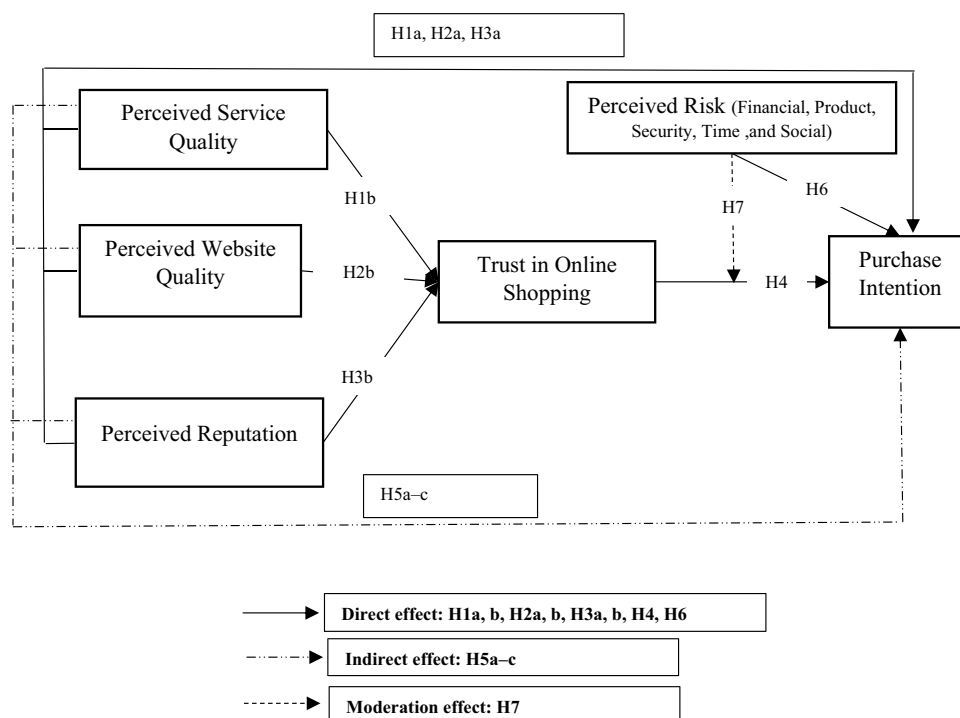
H1a, H2a, H3a

Perceived Service Quality

Perceived Risk (Financial, Product, Security, Time ,and Social)

H1b

H7

H6

Perceived Website Quality

H2b

Trust in Online Shopping

H4

Purchase Intention

H3b

Perceived Reputation

H5a–c

Direct effect: H1a, b, H2a, b, H3a, b, H4, H6

Indirect effect: H5a–c

Moderation effect: H7